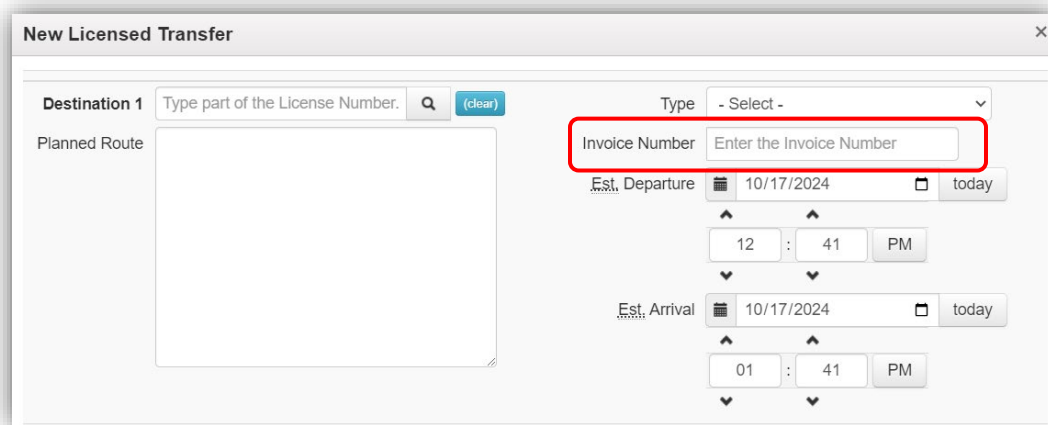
New Licensed Transfer

×

Destination 1 Type part of the License Number. (clear)

Planned Route

Type - Select -

Invoice Number Enter the Invoice Number

Est. Departure 10/17/2024 today

12 : 41 PM

Est. Arrival 10/17/2024 today

01 : 41 PM